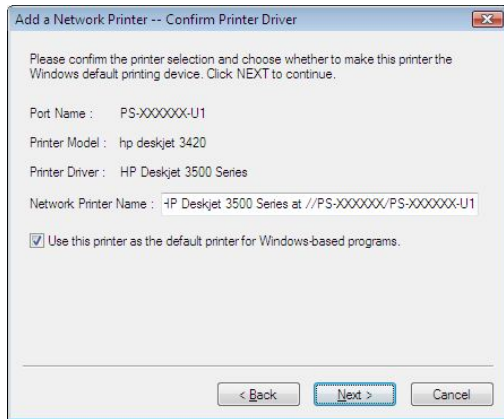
Add a Network Printer -- Confirm Printer Driver

Please confirm the printer selection and choose whether to make this printer the Windows default printing device. Click NEXT to continue.

Port Name : PS-XXXXXX-U1

Printer Model : hp deskjet 3420

Printer Driver : HP Deskjet 3500 Series

Network Printer Name : HP Deskjet 3500 Series at //PS-XXXXXX/PS-XXXXXX-U1

Use this printer as the default printer for Windows-based programs.

< Back Next > Cancel